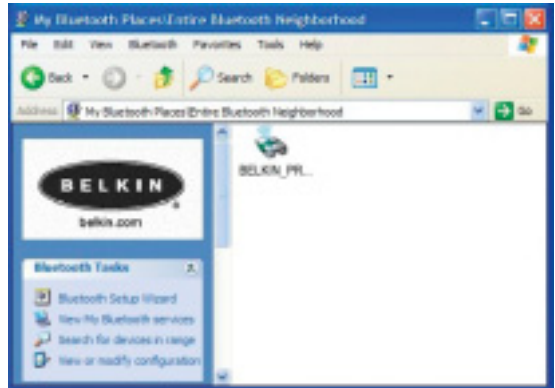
My Bluetooth Places\Entire Bluetooth Neighborhood

File Edit View Bluetooth Favorites Tools Help

Back Search Folders

Address My Bluetooth Places\Entire Bluetooth Neighborhood Go

BELKIN
belkin.com

BELKIN_PR...

Bluetooth Tasks

Bluetooth Setup Wizard
View My Bluetooth services
Search for devices in range
View or modify configuration